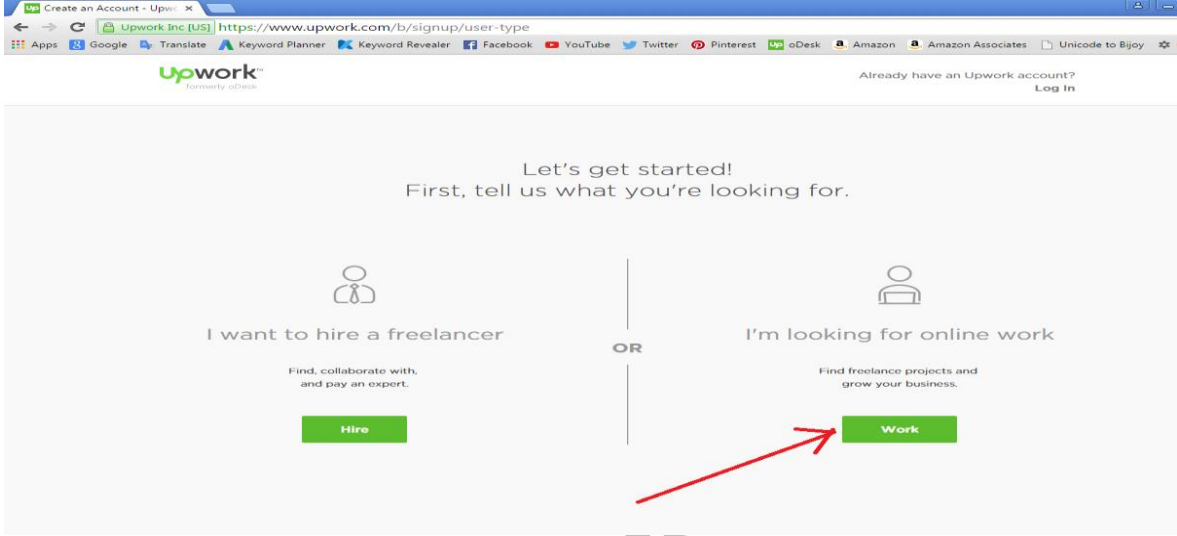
Up Create an Account - Upw ×

Upwork Inc [US] https://www.upwork.com/b/signup/user-type

Apps Google Translate Keyword Planner Keyword Revealer Facebook YouTube Twitter Pinterest oDesk Amazon Amazon Associates Unicode to Bijoy

upwork™
formerly oDesk

Already have an Upwork account?
Log In

Let's get started!
First, tell us what you're looking for.

I want to hire a freelancer

Find, collaborate with, and pay an expert.

Hire

OR

I'm looking for online work

Find freelance projects and grow your business.

Work